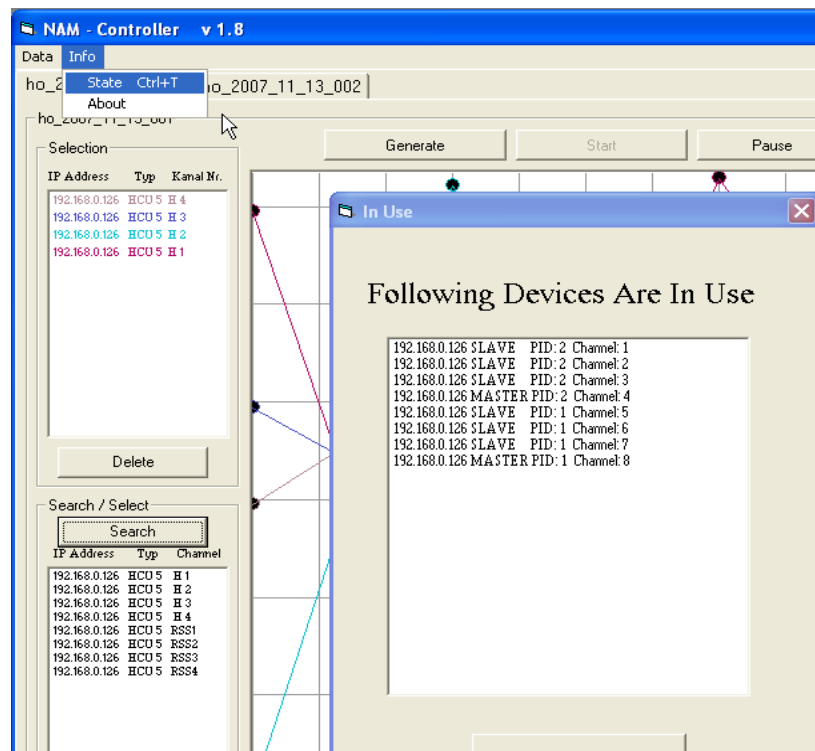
NAM - Controller v 1.8

Data Info

State Ctrl+T
About

ho_2 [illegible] ho_2007_11_13_002

ho_2007_11_13_001

Selection

IP Address Typ Kanal Nr.
192.168.0.126 HCU 5 H 4
192.168.0.126 HCU 5 H 3
192.168.0.126 HCU 5 H 2
192.168.0.126 HCU 5 H 1

Delete

Search / Select

Search

IP Address Typ Channel
192.168.0.126 HCU 5 H 1
192.168.0.126 HCU 5 H 2
192.168.0.126 HCU 5 H 3
192.168.0.126 HCU 5 H 4
192.168.0.126 HCU 5 RSS1
192.168.0.126 HCU 5 RSS2
192.168.0.126 HCU 5 RSS3
192.168.0.126 HCU 5 RSS4

Generate Start Pause

In Use

Following Devices Are In Use

192.168.0.126 SLAVE PID: 2 Channel: 1
192.168.0.126 SLAVE PID: 2 Channel: 2
192.168.0.126 SLAVE PID: 2 Channel: 3
192.168.0.126 MASTER PID: 2 Channel: 4
192.168.0.126 SLAVE PID: 1 Channel: 5
192.168.0.126 SLAVE PID: 1 Channel: 6
192.168.0.126 SLAVE PID: 1 Channel: 7
192.168.0.126 MASTER PID: 1 Channel: 8